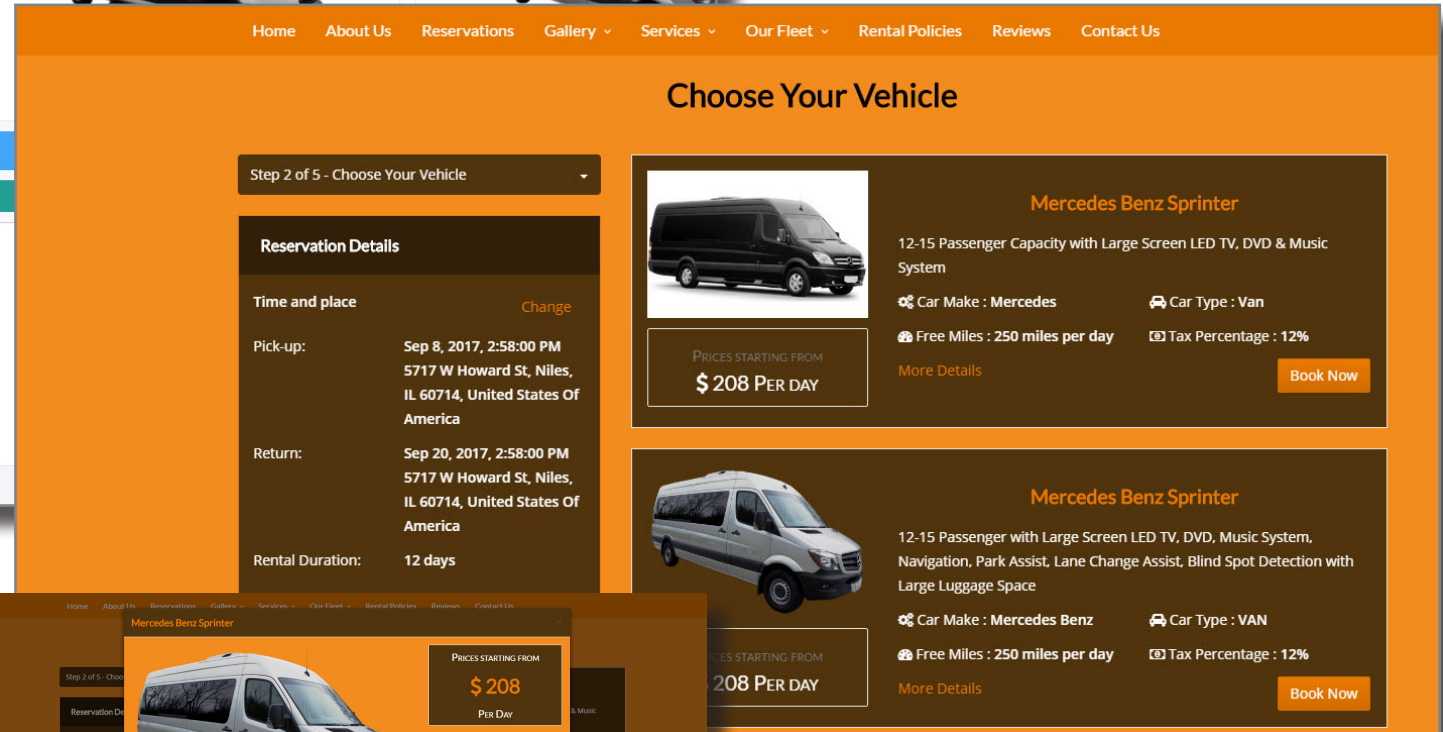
Home About Us Reservations Gallery Services Our Fleet Rental Policies Reviews Contact Us

Choose Your Vehicle

Step 2 of 5 - Choose Your Vehicle

Reservation Details

Time and place Change

Pick-up: Sep 8, 2017, 2:58:00 PM 5717 W Howard St, Niles, IL 60714, United States Of America

Return: Sep 20, 2017, 2:58:00 PM 5717 W Howard St, Niles, IL 60714, United States Of America

Rental Duration: 12 days

Mercedes Benz Sprinter

12-15 Passenger Capacity with Large Screen LED TV, DVD & Music System

Car Make : Mercedes
Car Type : Van
Free Miles : 250 miles per day
Tax Percentage : 12%

More Details

Prices starting from
$ 208 Per day

Book Now

Mercedes Benz Sprinter

12-15 Passenger with Large Screen LED TV, DVD, Music System, Navigation, Park Assist, Lane Change Assist, Blind Spot Detection with Large Luggage Space

Car Make : Mercedes Benz
Car Type : VAN
Free Miles : 250 miles per day
Tax Percentage : 12%

More Details

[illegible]ces starting from
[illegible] 208 Per day

Book Now

Home About Us Reservations Gallery Services Our Fleet Rental Policies Reviews Contact Us

Mercedes Benz Sprinter

Step 2 of 5 - Choo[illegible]

Reservation De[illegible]

Prices starting from
$ 208
Per Day

& Music